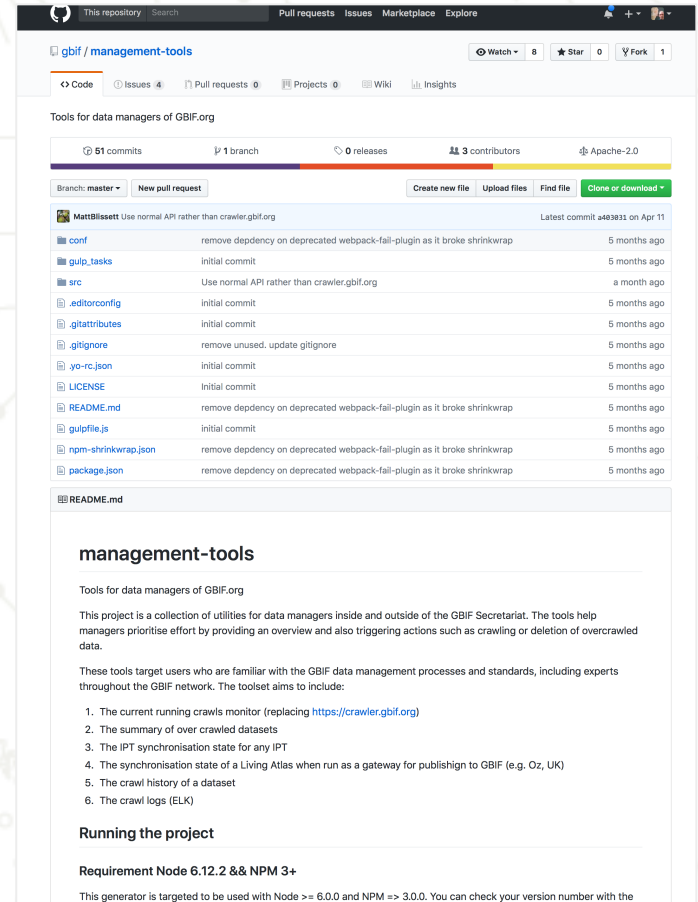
This repository Search Pull requests Issues Marketplace Explore

gbif / management-tools

Watch 8 Star 0 Fork 1

Code Issues 4 Pull requests 0 Projects 0 Wiki Insights

Tools for data managers of GBIF.org

51 commits 1 branch 0 releases 3 contributors Apache-2.0

Branch: master New pull request Create new file Upload files Find file Clone or download

MattBlissett Use normal API rather than crawler.gbif.org Latest commit a403031 on Apr 11

| | | |
|---|---|---|
| conf | remove depdency on deprecated webpack-fail-plugin as it broke shrinkwrap | 5 months ago |
| gulp_tasks | initial commit | 5 months ago |
| src | Use normal API rather than crawler.gbif.org | a month ago |
| .editorconfig | initial commit | 5 months ago |
| .gitattributes | initial commit | 5 months ago |
| .gitignore | remove unused. update gitignore | 5 months ago |
| .yo-rc.json | initial commit | 5 months ago |
| LICENSE | Initial commit | 5 months ago |
| README.md | remove depdency on deprecated webpack-fail-plugin as it broke shrinkwrap | 5 months ago |
| gulpfile.js | initial commit | 5 months ago |
| npm-shrinkwrap.json | remove depdency on deprecated webpack-fail-plugin as it broke shrinkwrap | 5 months ago |
| package.json | remove depdency on deprecated webpack-fail-plugin as it broke shrinkwrap | 5 months ago |

README.md

management-tools

Tools for data managers of GBIF.org

This project is a collection of utilities for data managers inside and outside of the GBIF Secretariat. The tools help managers prioritise effort by providing an overview and also triggering actions such as crawling or deletion of overcrawled data.

These tools target users who are familiar with the GBIF data management processes and standards, including experts throughout the GBIF network. The toolset aims to include:

1. The current running crawls monitor (replacing https://crawler.gbif.org)
2. The summary of over crawled datasets
3. The IPT synchronisation state for any IPT
4. The synchronisation state of a Living Atlas when run as a gateway for publishign to GBIF (e.g. Oz, UK)
5. The crawl history of a dataset
6. The crawl logs (ELK)

Running the project

Requirement Node 6.12.2 && NPM 3+

This generator is targeted to be used with Node >= 6.0.0 and NPM => 3.0.0. You can check your version number with the